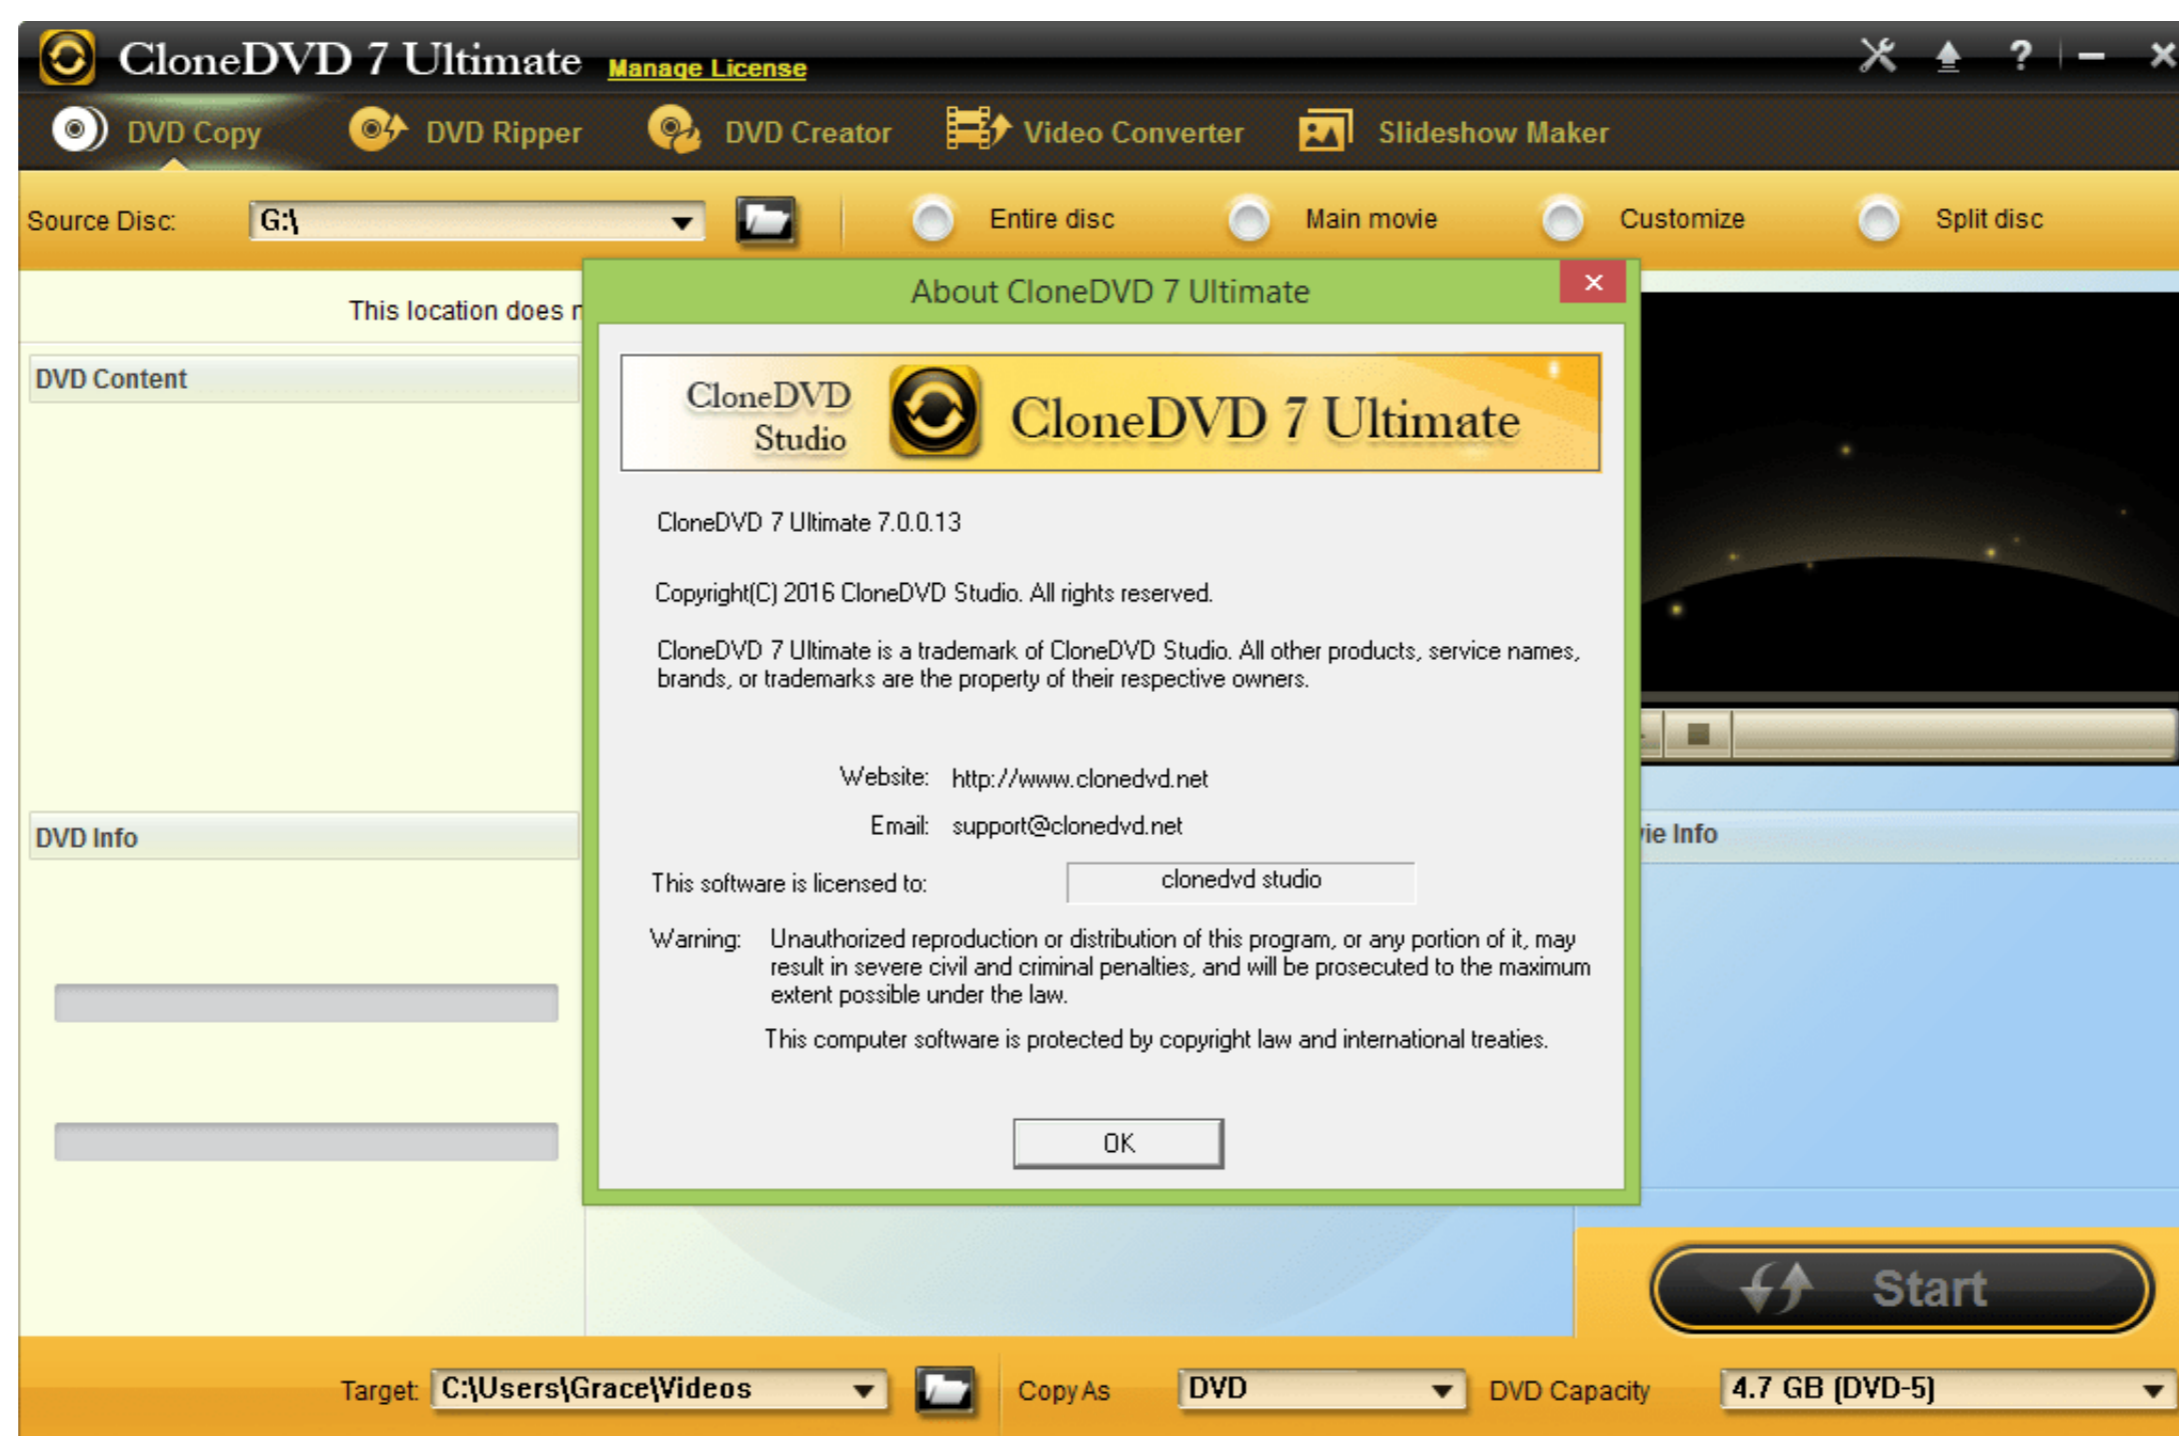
CloneDVD 7 Ultimate Manage License

DVD Copy DVD Ripper DVD Creator Video Converter Slideshow Maker

Source Disc: G:\ Entire disc Main movie Customize Split disc

This location does n

DVD Content

DVD Info

About CloneDVD 7 Ultimate

CloneDVD Studio CloneDVD 7 Ultimate

CloneDVD 7 Ultimate 7.0.0.13

Copyright(C) 2016 CloneDVD Studio. All rights reserved.

CloneDVD 7 Ultimate is a trademark of CloneDVD Studio. All other products, service names, brands, or trademarks are the property of their respective owners.

Website: http://www.clonedvd.net

Email: support@clonedvd.net

This software is licensed to: clonedvd studio

Warning: Unauthorized reproduction or distribution of this program, or any portion of it, may result in severe civil and criminal penalties, and will be prosecuted to the maximum extent possible under the law.

This computer software is protected by copyright law and international treaties.

OK

ie Info

Start

Target: C:\Users\Grace\Videos Copy As DVD DVD Capacity 4.7 GB (DVD-5)